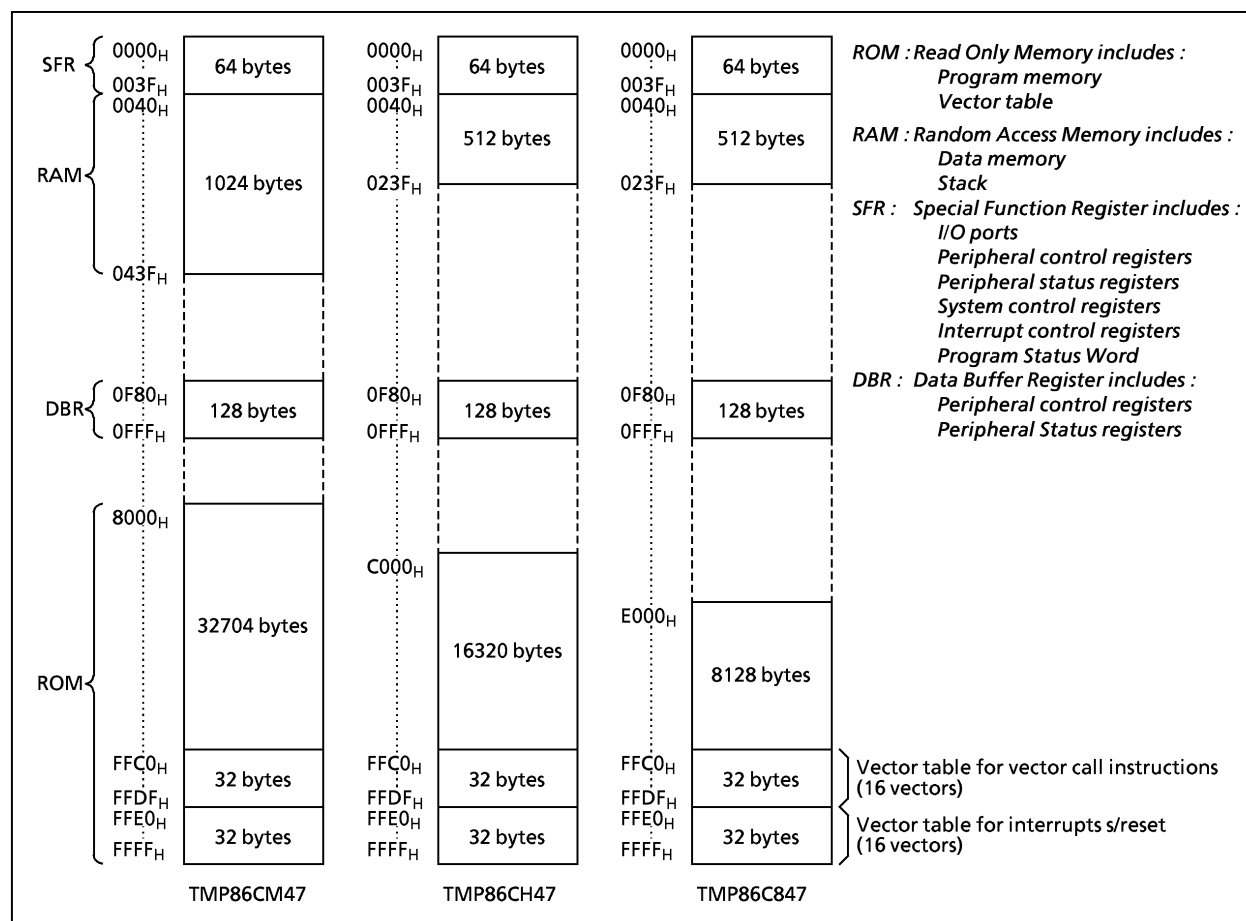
SFR $0000_H$ 64 bytes $003F_H$
RAM $0040_H$ 1024 bytes $043F_H$
DBR $0F80_H$ 128 bytes $0FFF_H$
ROM $8000_H$ 32704 bytes $FFC0_H$ 32 bytes $FFDF_H$ $FFE0_H$ 32 bytes $FFFF_H$
TMP86CM47

$0000_H$ 64 bytes $003F_H$
$0040_H$ 512 bytes $023F_H$
$0F80_H$ 128 bytes $0FFF_H$
$C000_H$ 16320 bytes
$FFC0_H$ 32 bytes $FFDF_H$
$FFE0_H$ 32 bytes $FFFF_H$
TMP86CH47

$0000_H$ 64 bytes $003F_H$
$0040_H$ 512 bytes $023F_H$
$0F80_H$ 128 bytes $0FFF_H$
$E000_H$ 8128 bytes
$FFC0_H$ 32 bytes $FFDF_H$
$FFE0_H$ 32 bytes $FFFF_H$
TMP86C847

ROM : Read Only Memory includes :
Program memory
Vector table
RAM : Random Access Memory includes :
Data memory
Stack
SFR : Special Function Register includes :
I/O ports
Peripheral control registers
Peripheral status registers
System control registers
Interrupt control registers
Program Status Word
DBR : Data Buffer Register includes :
Peripheral control registers
Peripheral Status registers

Vector table for vector call instructions (16 vectors)
Vector table for interrupts s/reset (16 vectors)